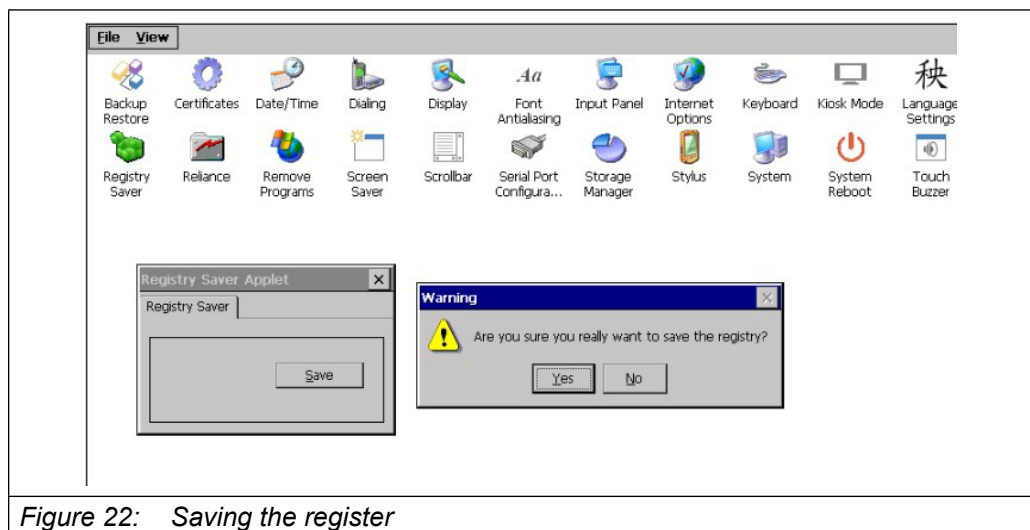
File View

Backup Restore
Certificates
Date/Time
Dialing
Display
Aa
Font Antialiasing
Input Panel
Internet Options
Keyboard
Kiosk Mode
秧
Language Settings

Registry Saver
Reliance
Remove Programs
Screen Saver
Scrollbar
Serial Port Configura...
Storage Manager
Stylus
System
System Reboot
Touch Buzzer

Registry Saver Applet
Registry Saver
Save

Warning
Are you sure you really want to save the registry?
Yes
No

Figure 22: Saving the register